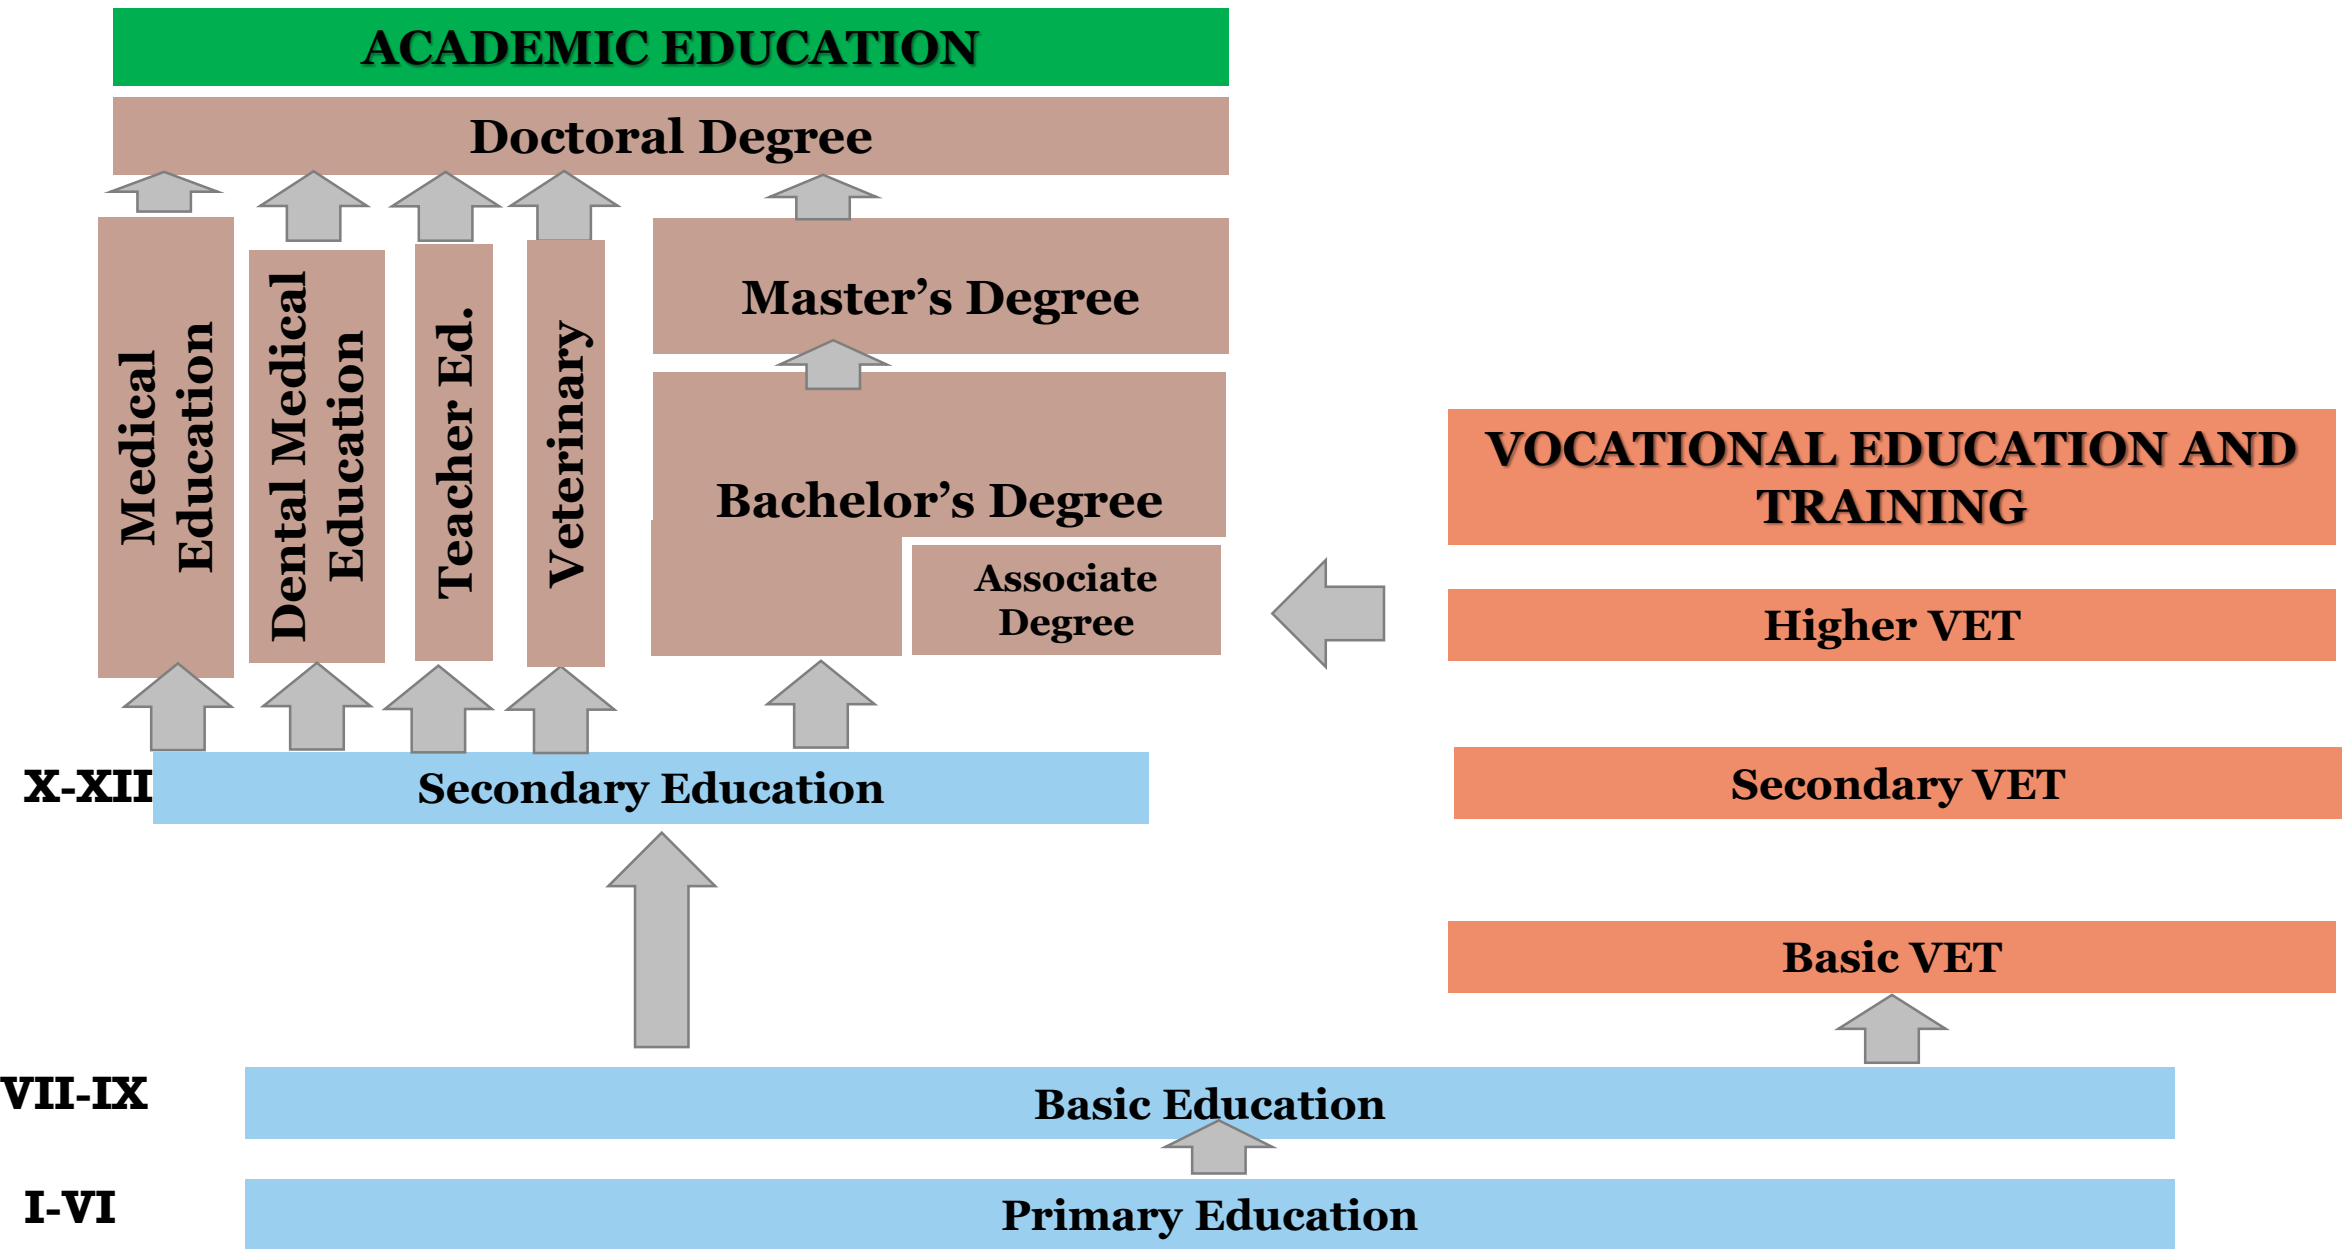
ACADEMIC EDUCATION

Doctoral Degree

Medical Education

Dental Medical Education

Teacher Ed.

Veterinary

Master's Degree

Bachelor's Degree

Associate Degree

VOCATIONAL EDUCATION AND TRAINING

Higher VET

X-XII

Secondary Education

Secondary VET

Basic VET

VII-IX

Basic Education

I-VI

Primary Education